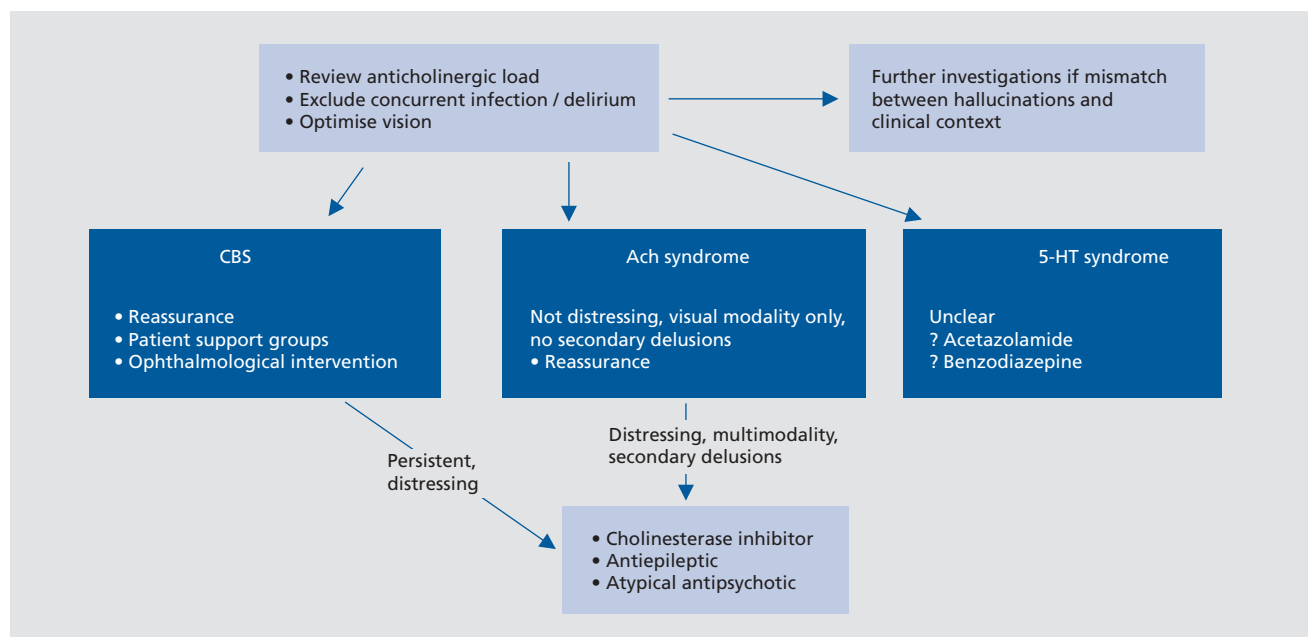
• Review anticholinergic load
• Exclude concurrent infection / delirium
• Optimise vision

Further investigations if mismatch between hallucinations and clinical context

CBS

• Reassurance
• Patient support groups
• Ophthalmological intervention

Ach syndrome

Not distressing, visual modality only, no secondary delusions
• Reassurance

5-HT syndrome

Unclear
? Acetazolamide
? Benzodiazepine

Persistent, distressing

Distressing, multimodality, secondary delusions

• Cholinesterase inhibitor
• Antiepileptic
• Atypical antipsychotic